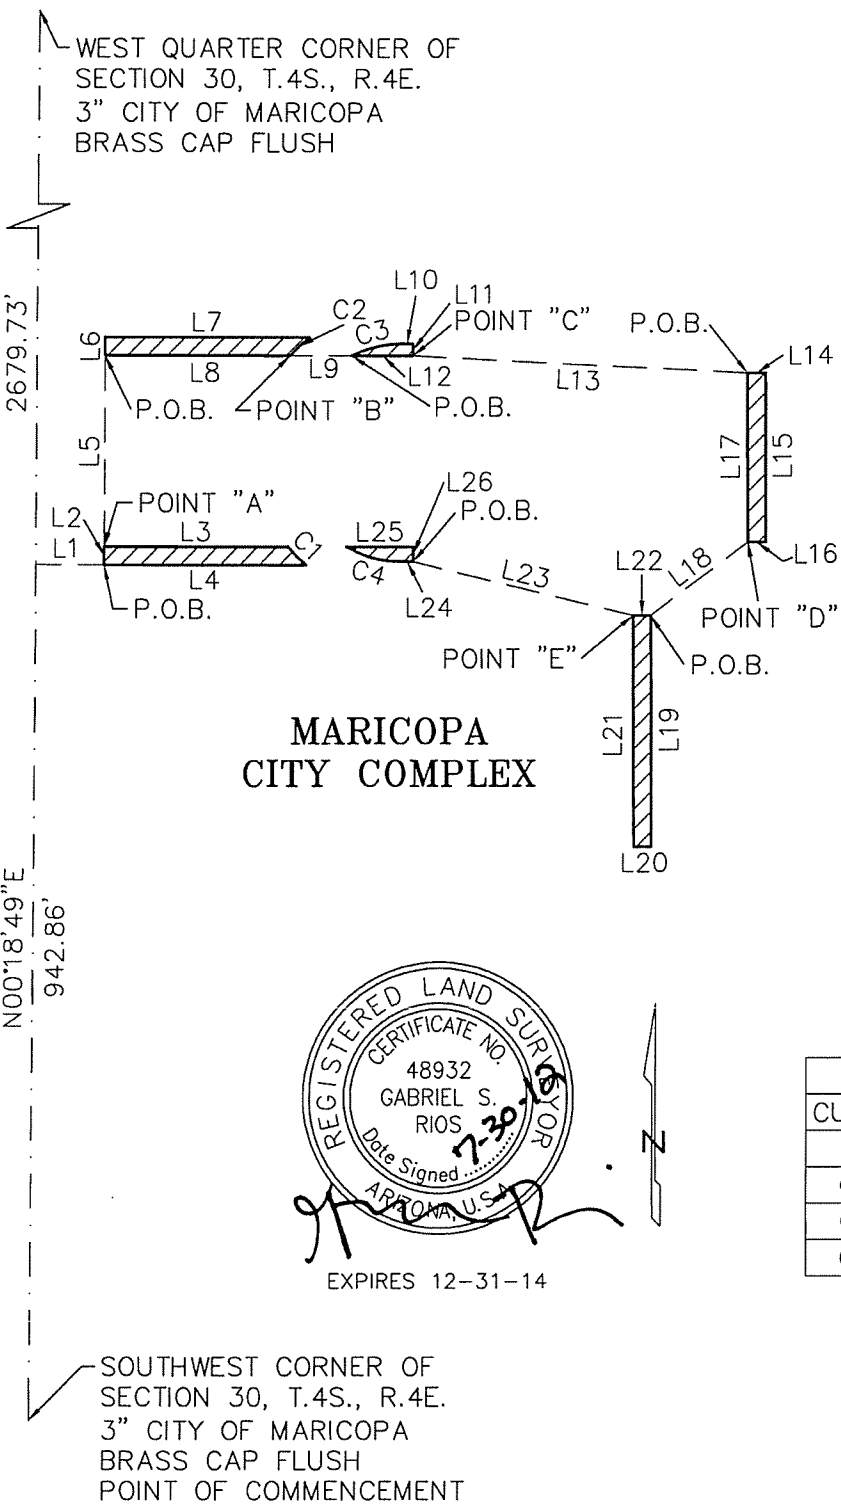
WEST QUARTER CORNER OF SECTION 30, T.4S., R.4E. 3" CITY OF MARICOPA BRASS CAP FLUSH

2679.73'

L6
L7
L8
P.O.B.
C2
C3
POINT "B"
L9
L10
L11
POINT "C"
L12
P.O.B.
L13
P.O.B.
L14
L17
L15
L16
POINT "D"
L5
POINT "A"
L2
L1
L3
L4
C1
P.O.B.
L25
C4
L26
P.O.B.
L24
L23
L22
L18
POINT "E"
P.O.B.
L21
L19
L20

MARICOPA
CITY COMPLEX

N00°18'49"E
942.86'

REGISTERED LAND SURVEYOR
CERTIFICATE NO.
48932
GABRIEL S.
RIOS
Date Signed 7-30-12
ARIZONA, U.S.A.
EXPIRES 12-31-14

N

CU

SOUTHWEST CORNER OF SECTION 30, T.4S., R.4E. 3" CITY OF MARICOPA BRASS CAP FLUSH POINT OF COMMENCEMENT